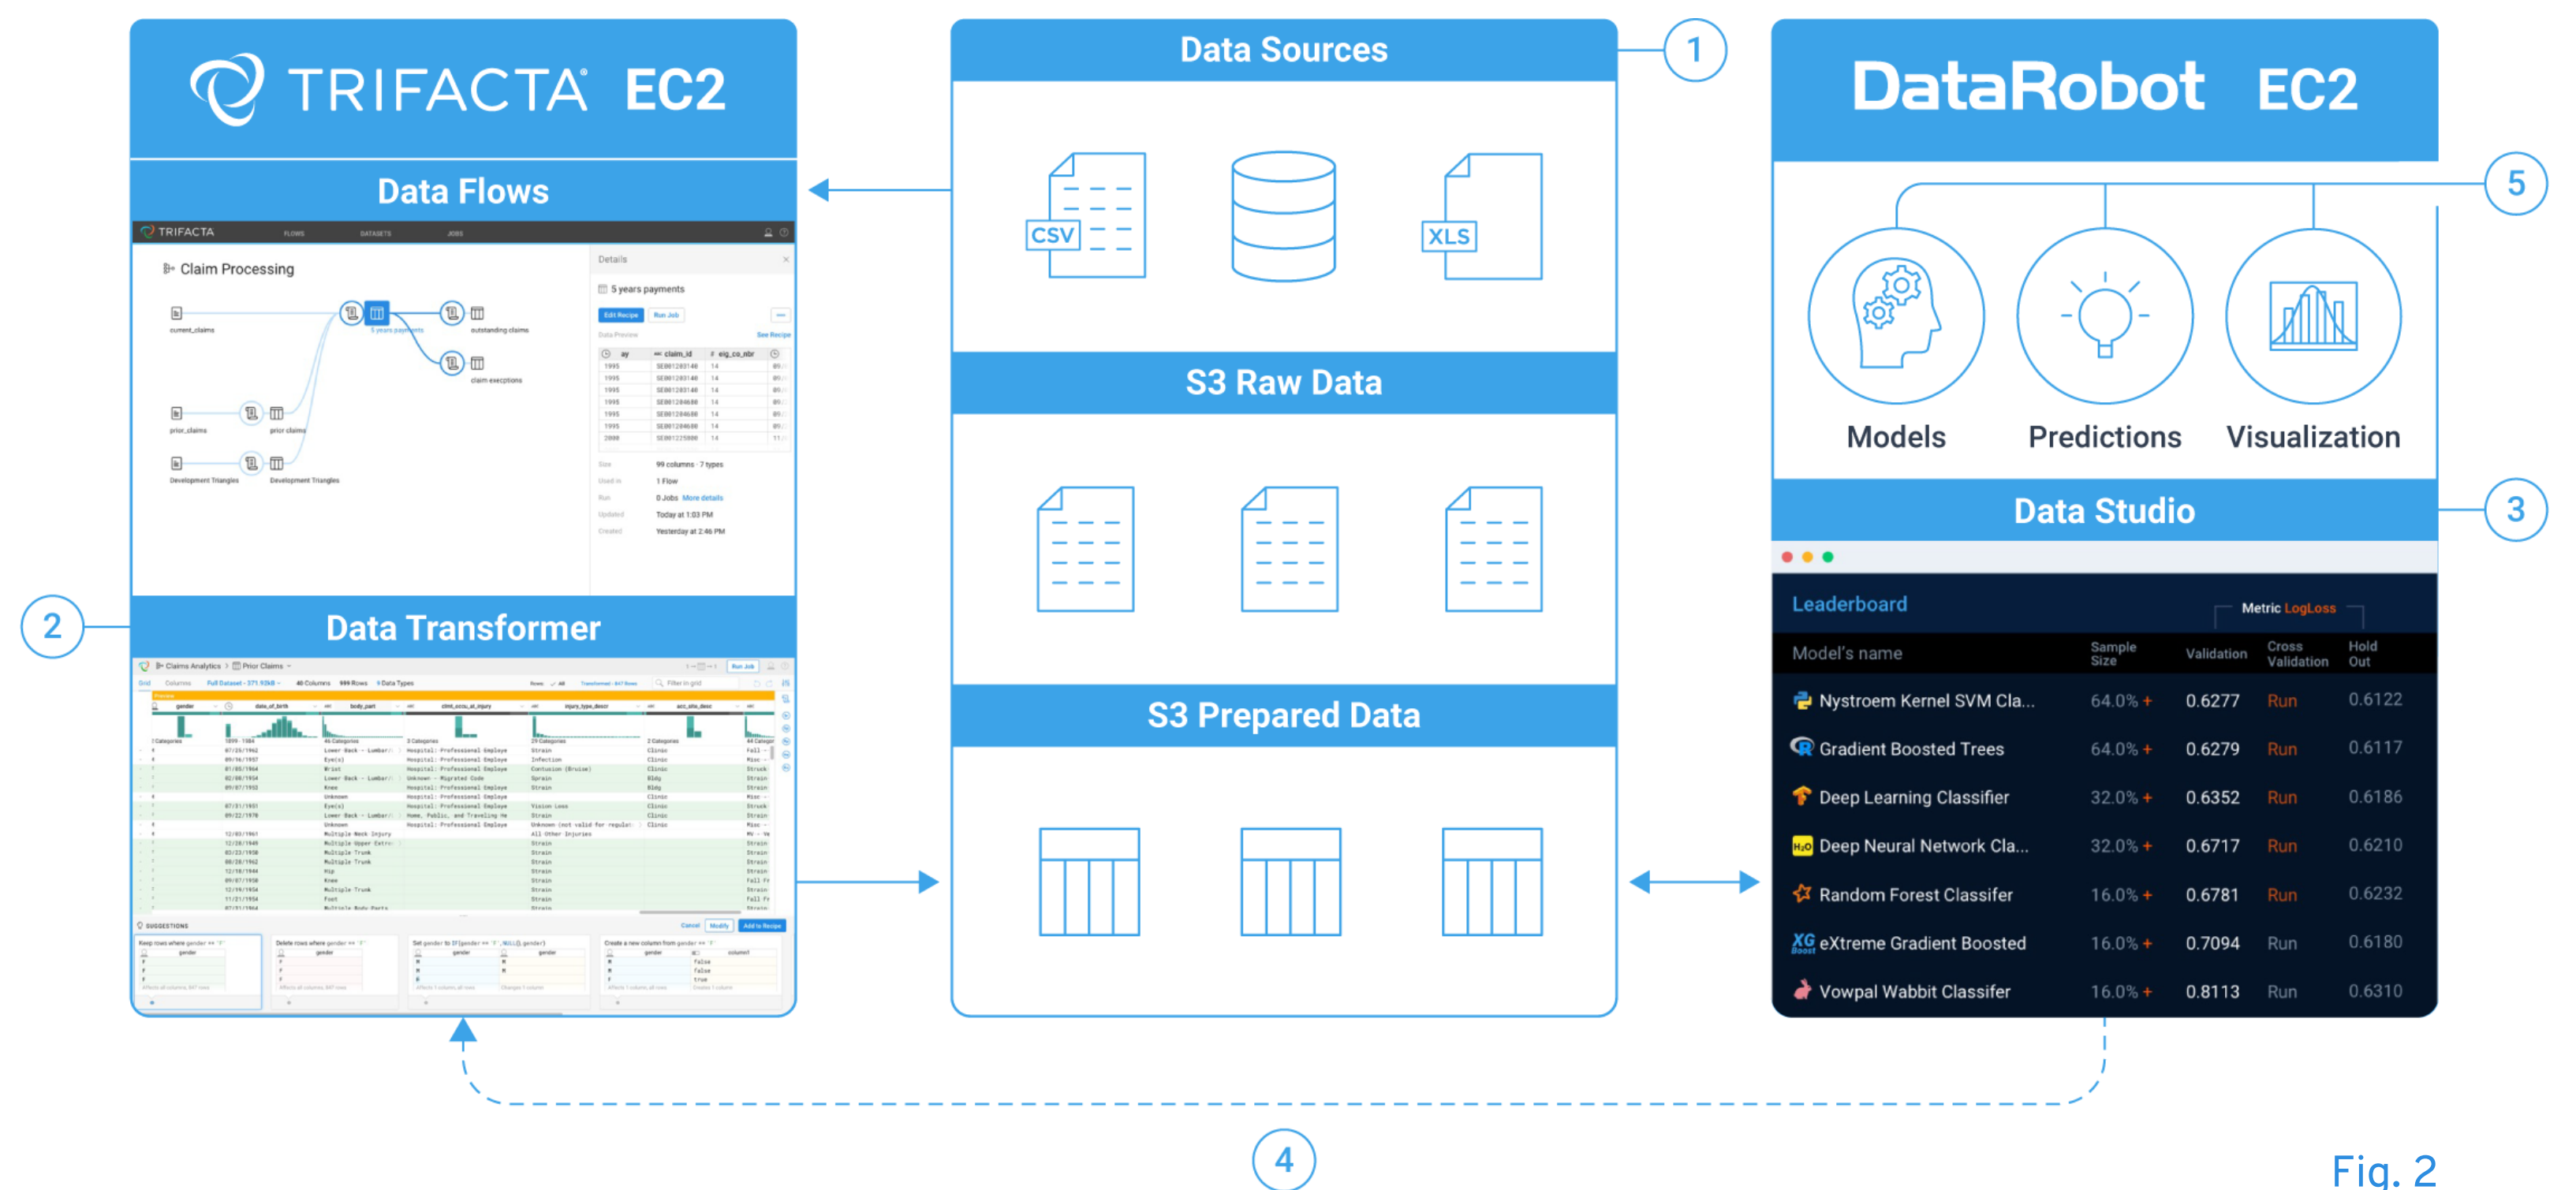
TRIFACTA EC2

Data Flows

TRIFACTA FLOWS DATASETS JOBS

Claim Processing

current_claims

5 years payments

outstanding claims

claim exceptions

prior_claims

prior claims

Development Triangles

Development Triangles

Details

5 years payments

Edit Recipe Run Job

Data Preview See Recipe

| ay | claim_id | eig_co_nbr |
|---|---|---|
| 1995 | SE001203140 | 14 |
| 1995 | SE001203140 | 14 |
| 1995 | SE001203140 | 14 |
| 1995 | SE001203140 | 14 |
| 1995 | SE001204680 | 14 |
| 1995 | SE001204680 | 14 |
| 1995 | SE001204680 | 14 |
| 2000 | SE001225800 | 14 |

Size 99 columns · 7 types

Used in 1 Flow

Run 0 Jobs More details

Updated Today at 1:03 PM

Created Yesterday at 2:46 PM

Data Transformer

Claims Analytics > Prior Claims

Run Job

Grid Columns Full Dataset · 371.93kB 40 Columns 999 Rows 9 Data Types

gender date_of_birth body_part clmt_occu_at_injury injury_type_descr acc_site_descr

SUGGESTIONS

Cancel Modify Add to Recipe

Keep rows where gender == 'F'

Delete rows where gender == 'F'

Set gender to IF(gender == 'F', NULL(), gender)

Create a new column from gender == 'F'

Data Sources

1

CSV

XLS

S3 Raw Data

S3 Prepared Data

DataRobot EC2

5

Models

Predictions

Visualization

Data Studio

3

2

Leaderboard

Metric LogLoss

| Model's name | Sample Size | Validation | Cross Validation | Hold Out |
|---|---|---|---|---|
| Nystroem Kernel SVM Cla... | 64.0% + | 0.6277 | Run | 0.6122 |
| Gradient Boosted Trees | 64.0% + | 0.6279 | Run | 0.6117 |
| Deep Learning Classifier | 32.0% + | 0.6352 | Run | 0.6186 |
| Deep Neural Network Cla... | 32.0% + | 0.6717 | Run | 0.6210 |
| Random Forest Classifer | 16.0% + | 0.6781 | Run | 0.6232 |
| eXtreme Gradient Boosted | 16.0% + | 0.7094 | Run | 0.6180 |
| Vowpal Wabbit Classifer | 16.0% + | 0.8113 | Run | 0.6310 |

4

Fig. 2